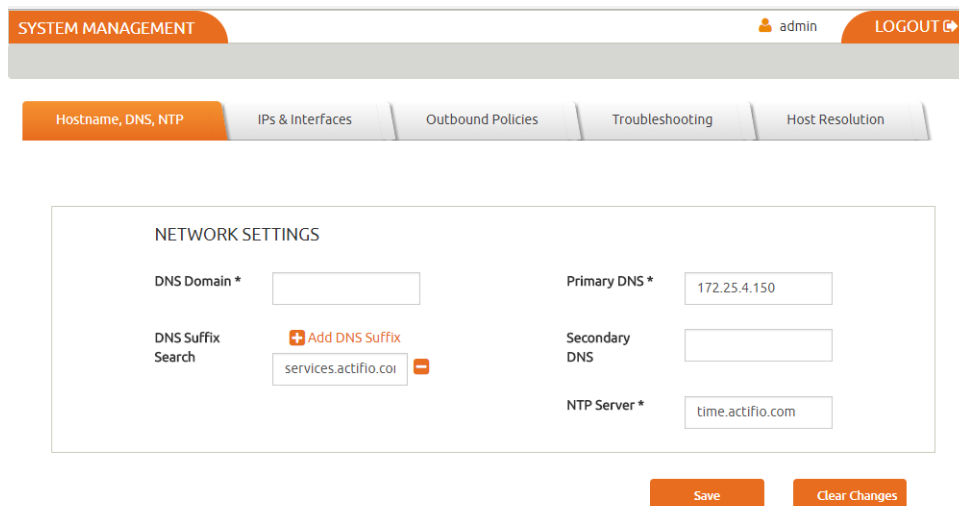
SYSTEM MANAGEMENT

admin

LOGOUT

Hostname, DNS, NTP

IPs & Interfaces

Outbound Policies

Troubleshooting

Host Resolution

NETWORK SETTINGS

DNS Domain *

DNS Suffix Search

Add DNS Suffix

services.actifio.coi

Primary DNS *

172.25.4.150

Secondary DNS

NTP Server *

time.actifio.com

Save

Clear Changes